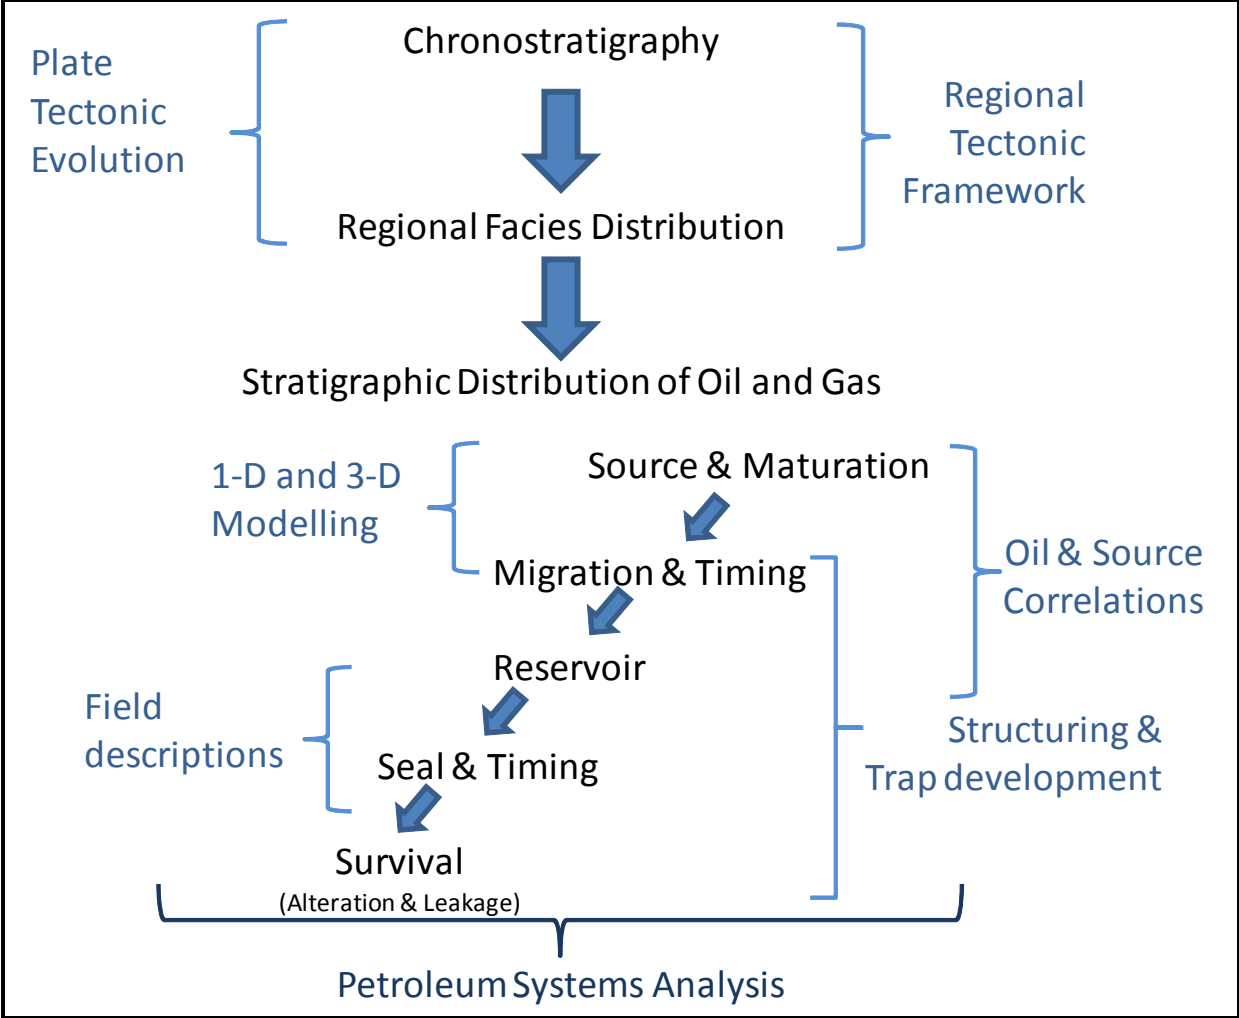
Plate Tectonic Evolution

Chronostratigraphy

Regional Tectonic Framework

Regional Facies Distribution

Stratigraphic Distribution of Oil and Gas

1-D and 3-D Modelling

Source & Maturation

Migration & Timing

Oil & Source Correlations

Reservoir

Field descriptions

Structuring & Trap development

Seal & Timing

Survival
(Alteration & Leakage)

Petroleum Systems Analysis